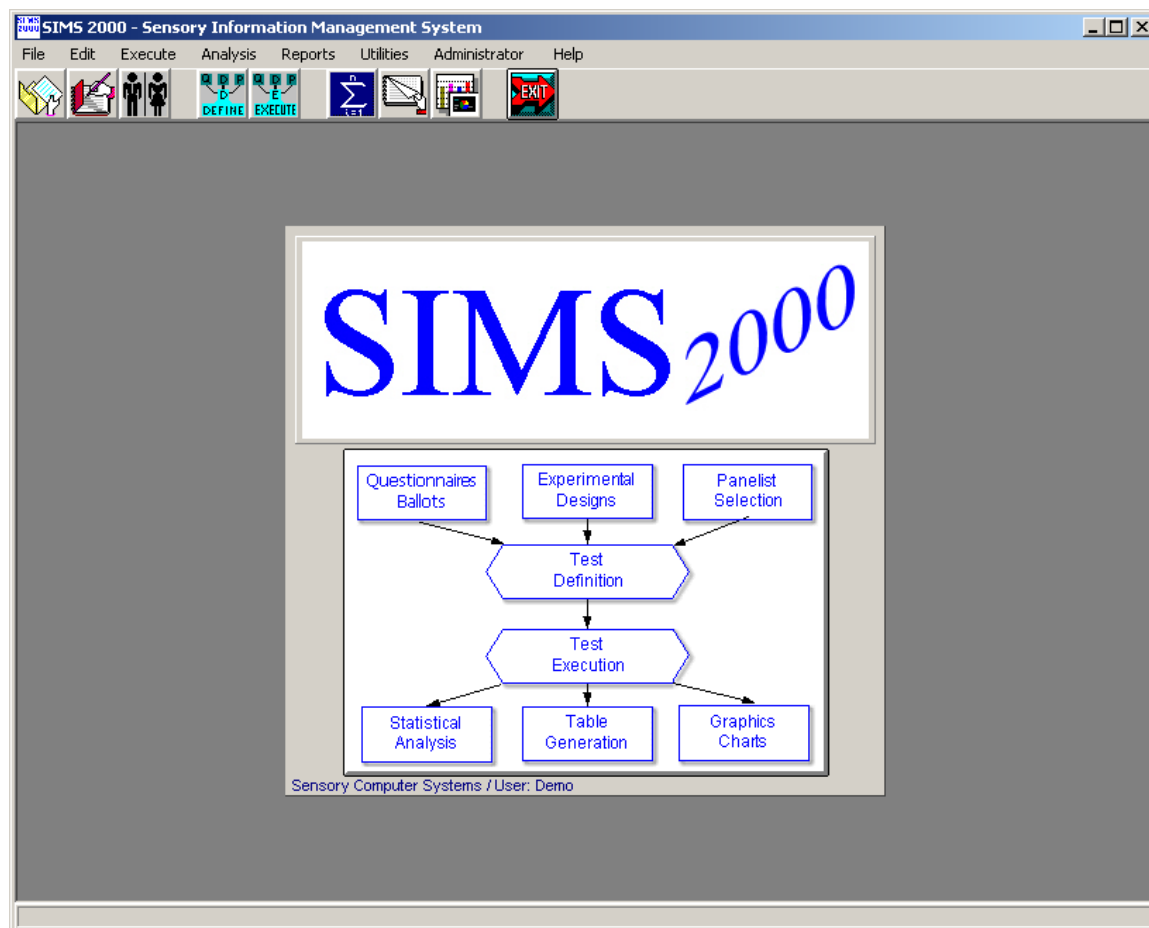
SIMS 2000 SIMS 2000 - Sensory Information Management System

File Edit Execute Analysis Reports Utilities Administrator Help

Q D P D DEFINE Q D P E EXECUTE $\sum_{i=1}^{n}$ EXIT

SIMS 2000

Questionnaires Ballots

Experimental Designs

Panelist Selection

Test Definition

Test Execution

Statistical Analysis

Table Generation

Graphics Charts

Sensory Computer Systems / User: Demo